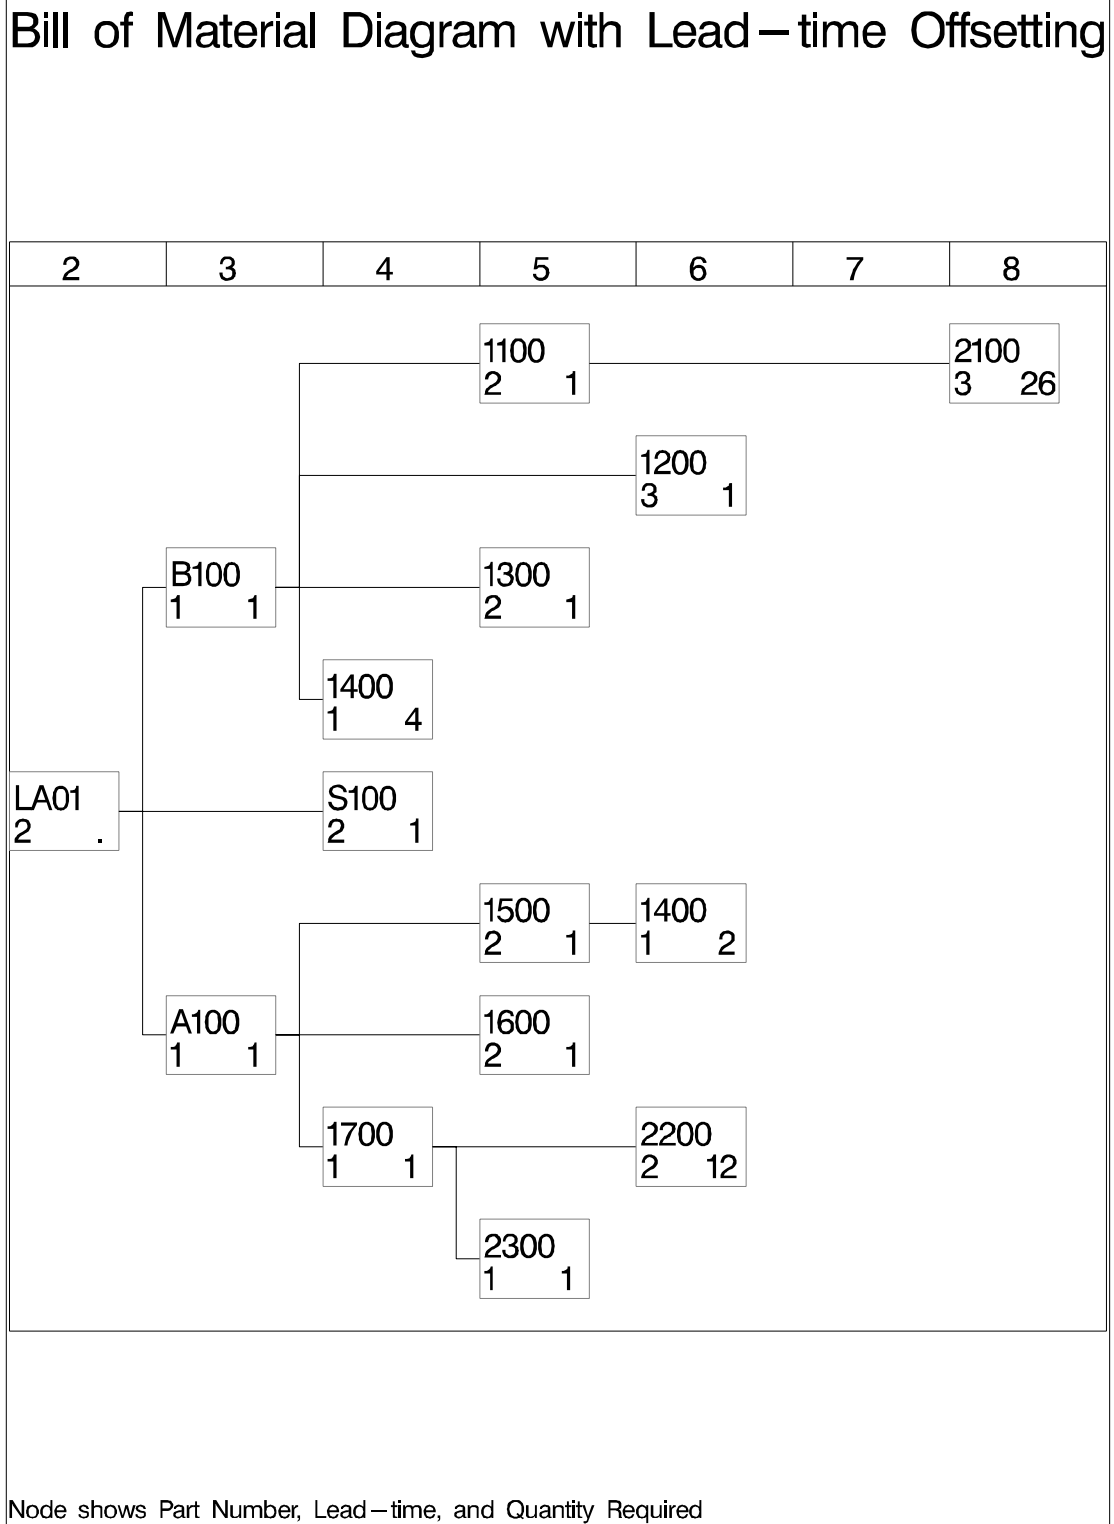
Bill of Material Diagram with Lead–time Offsetting

| 2 | 3 | 4 | 5 | 6 | 7 | 8 |
|---|---|---|---|---|---|---|

1100
2 1

2100
3 26

1200
3 1

B100
1 1

1300
2 1

1400
1 4

LA01
2 .

S100
2 1

1500
2 1

1400
1 2

A100
1 1

1600
2 1

1700
1 1

2200
2 12

2300
1 1

Node shows Part Number, Lead–time, and Quantity Required